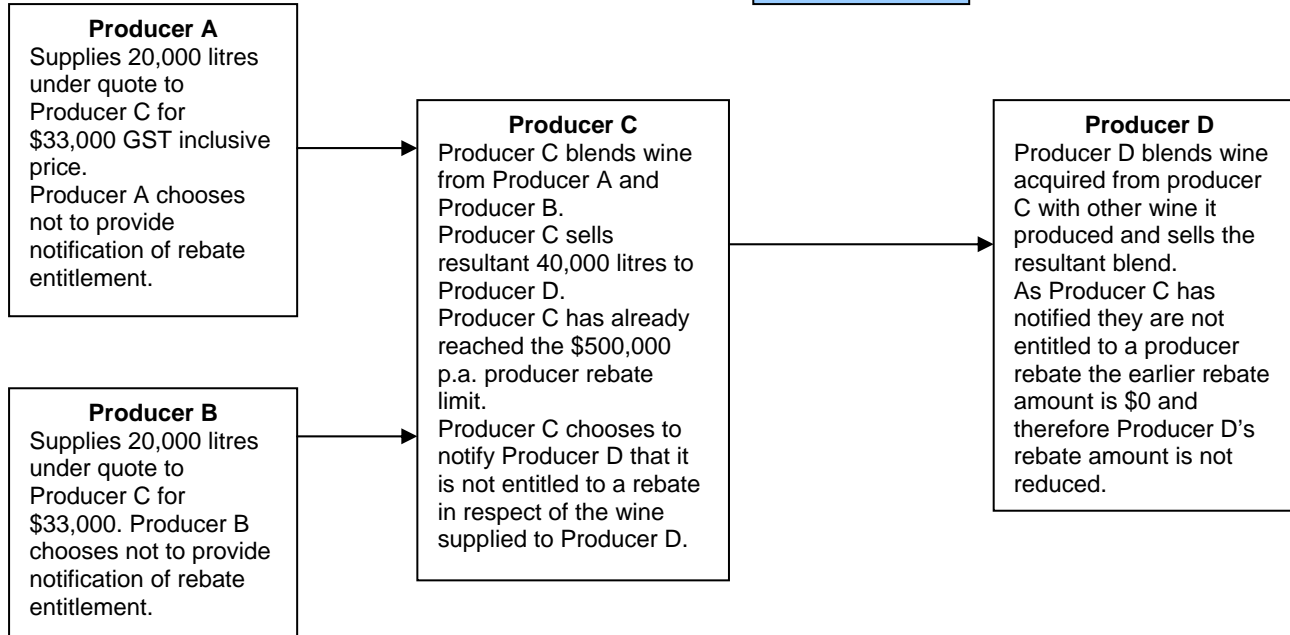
**Producer A**
Supplies 20,000 litres under quote to Producer C for \$33,000 GST inclusive price.
Producer A chooses not to provide notification of rebate entitlement.

**Producer B**
Supplies 20,000 litres under quote to Producer C for \$33,000. Producer B chooses not to provide notification of rebate entitlement.

**Producer C**
Producer C blends wine from Producer A and Producer B.
Producer C sells resultant 40,000 litres to Producer D.
Producer C has already reached the \$500,000 p.a. producer rebate limit.
Producer C chooses to notify Producer D that it is not entitled to a rebate in respect of the wine supplied to Producer D.

**Producer D**
Producer D blends wine acquired from producer C with other wine it produced and sells the resultant blend.
As Producer C has notified they are not entitled to a producer rebate the earlier rebate amount is \$0 and therefore Producer D's rebate amount is not reduced.